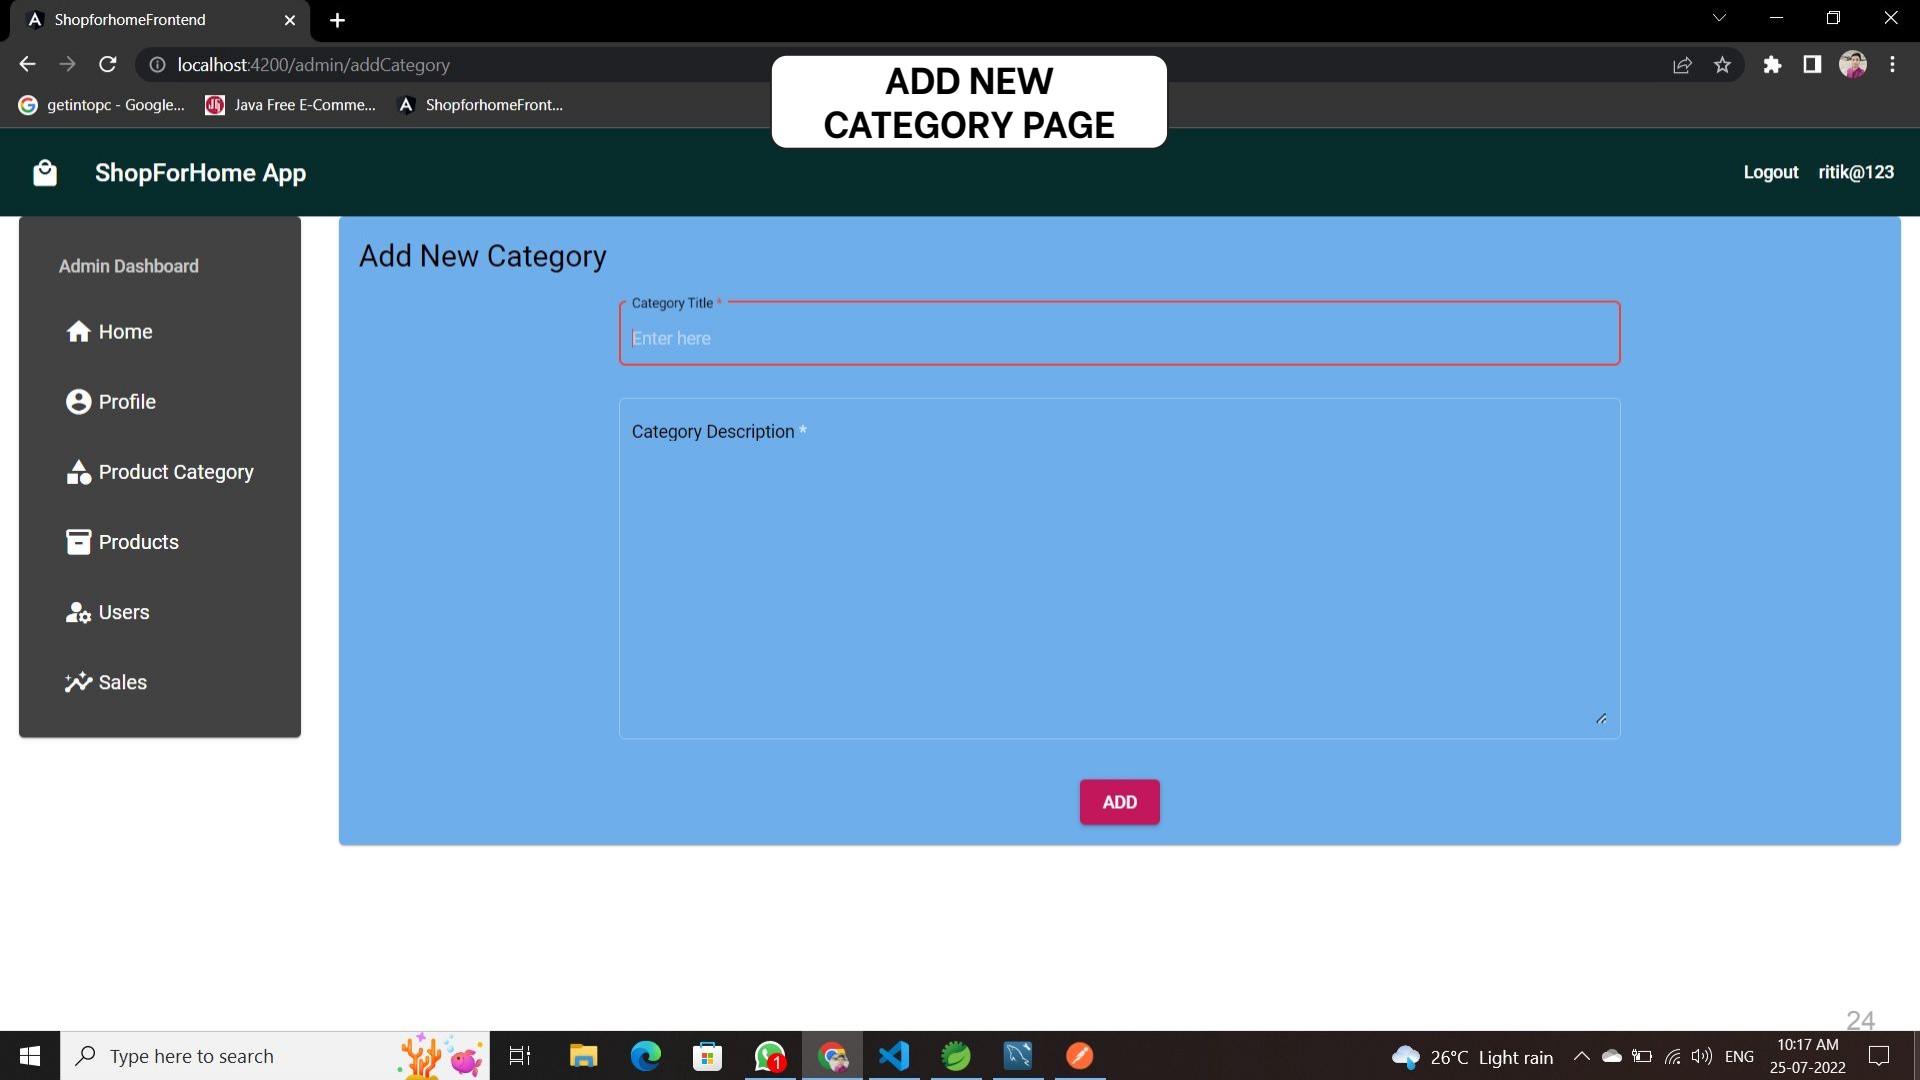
ShopforhomeFrontend

localhost:4200/admin/addCategory

getintopc - Google... Java Free E-Comme... ShopforhomeFront...

ADD NEW CATEGORY PAGE

ShopForHome App

Logout ritik@123

Admin Dashboard

Home

Profile

Product Category

Products

Users

Sales

Add New Category

Category Title *

Enter here

Category Description *

ADD

24

Type here to search

26°C Light rain

ENG

10:17 AM
25-07-2022